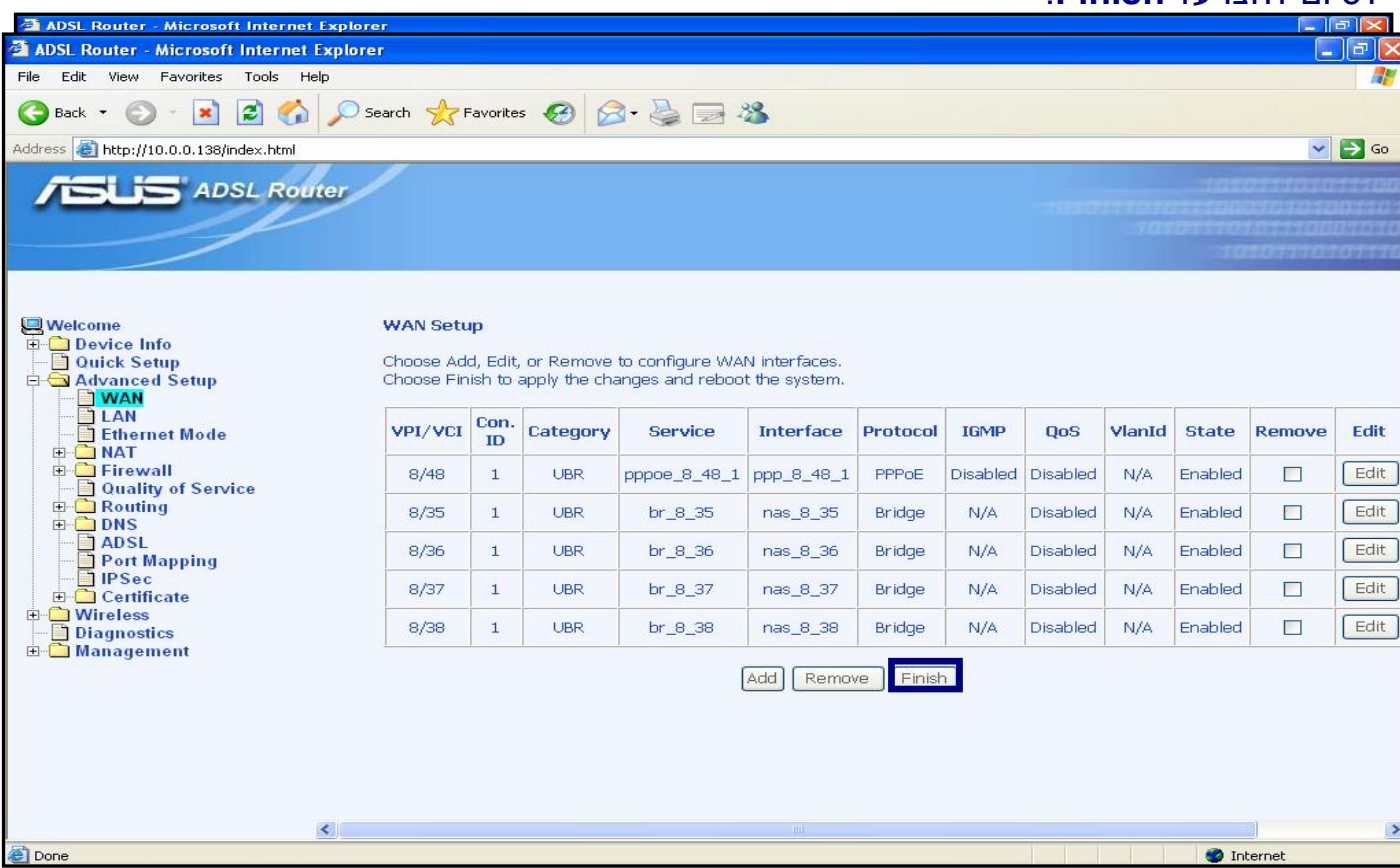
ADSL Router - Microsoft Internet Explorer

ADSL Router - Microsoft Internet Explorer

File Edit View Favorites Tools Help

Back Search Favorites

Address http://10.0.0.138/index.html Go

ASUS ADSL Router

Welcome
Device Info
Quick Setup
Advanced Setup
WAN
LAN
Ethernet Mode
NAT
Firewall
Quality of Service
Routing
DNS
ADSL
Port Mapping
IPSec
Certificate
Wireless
Diagnostics
Management

WAN Setup

Choose Add, Edit, or Remove to configure WAN interfaces.
Choose Finish to apply the changes and reboot the system.

| VPI/VCI | Con. ID | Category | Service | Interface | Protocol | IGMP | QoS | VlanId | State | Remove | Edit |
|---|---|---|---|---|---|---|---|---|---|---|---|
| 8/48 | 1 | UBR | pppoe_8_48_1 | ppp_8_48_1 | PPPoE | Disabled | Disabled | N/A | Enabled | | Edit |
| 8/35 | 1 | UBR | br_8_35 | nas_8_35 | Bridge | N/A | Disabled | N/A | Enabled | | Edit |
| 8/36 | 1 | UBR | br_8_36 | nas_8_36 | Bridge | N/A | Disabled | N/A | Enabled | | Edit |
| 8/37 | 1 | UBR | br_8_37 | nas_8_37 | Bridge | N/A | Disabled | N/A | Enabled | | Edit |
| 8/38 | 1 | UBR | br_8_38 | nas_8_38 | Bridge | N/A | Disabled | N/A | Enabled | | Edit |

Add Remove Finish

Done Internet